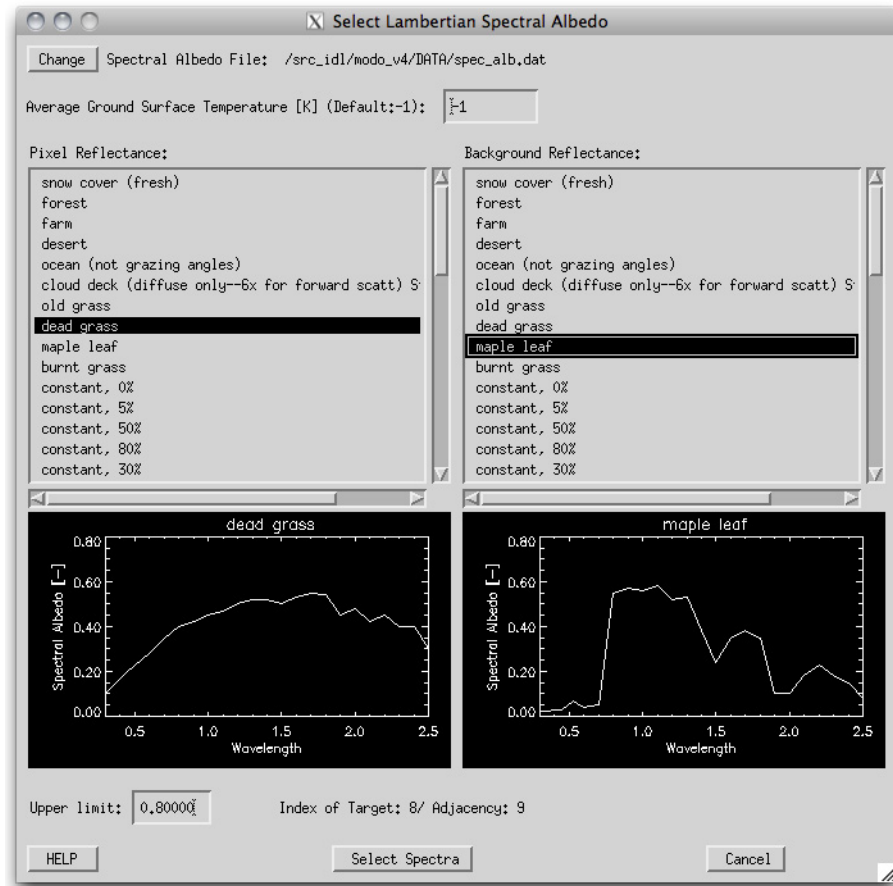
Select Lambertian Spectral Albedo

Change Spectral Albedo File: /src_idl/modo_v4/DATA/spec_alb.dat

Average Ground Surface Temperature [K] (Default:-1): -1

Pixel Reflectance:

snow cover (fresh)
forest
farm
desert
ocean (not grazing angles)
cloud deck (diffuse only--6x for forward scatt) S
old grass
dead grass
maple leaf
burnt grass
constant, 0%
constant, 5%
constant, 50%
constant, 80%
constant, 30%

Background Reflectance:

snow cover (fresh)
forest
farm
desert
ocean (not grazing angles)
cloud deck (diffuse only--6x for forward scatt) S
old grass
dead grass
maple leaf
burnt grass
constant, 0%
constant, 5%
constant, 50%
constant, 80%
constant, 30%

dead grass
0.80
0.60
0.40
0.20
0.00
Spectral Albedo [-]
0.5 1.0 1.5 2.0 2.5
Wavelength

maple leaf
0.80
0.60
0.40
0.20
0.00
Spectral Albedo [-]
0.5 1.0 1.5 2.0 2.5
Wavelength

Upper limit: 0.80000

Index of Target: 8/ Adjacency: 9

HELP

Select Spectra

Cancel